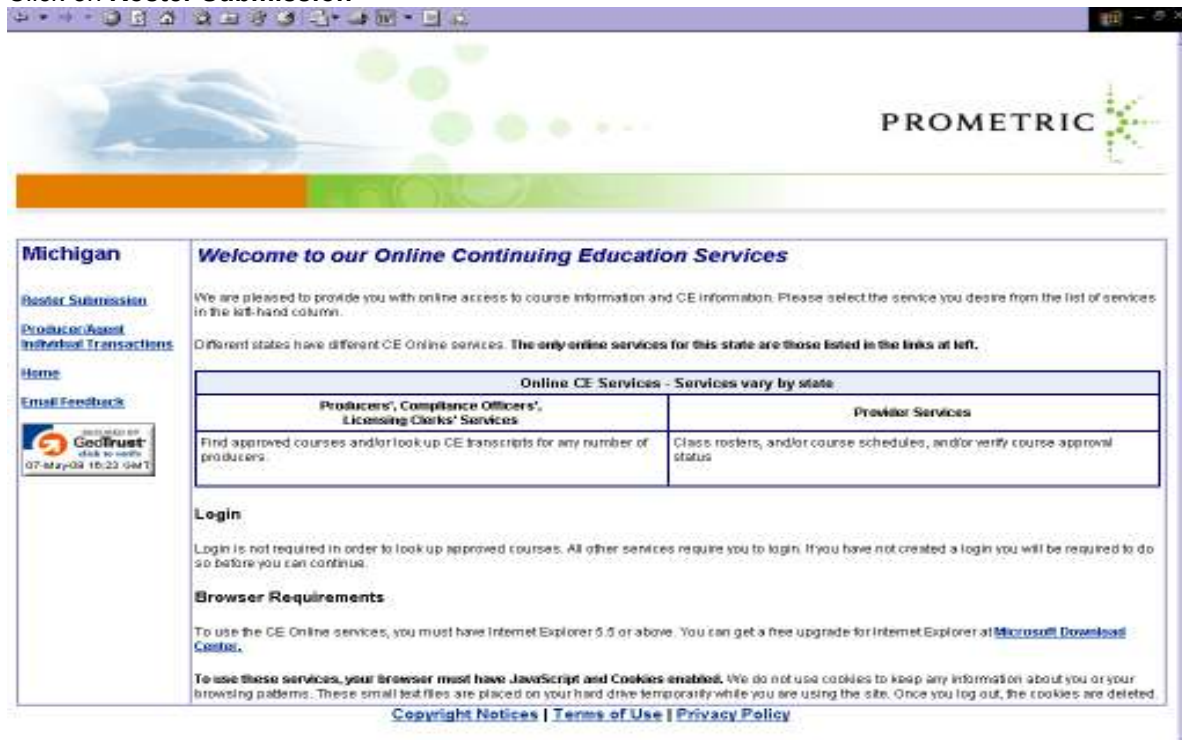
PROMETRIC

Michigan

Roster Submission

Producer/Agent Individual Transactions

Home

Email Feedback

SECURED BY GeoTrust click to verify 07-May-09 15:22 GMT

Welcome to our Online Continuing Education Services

We are pleased to provide you with online access to course information and CE information. Please select the service you desire from the list of services in the left-hand column.

Different states have different CE Online services. The only online services for this state are those listed in the links at left.

| Online CE Services - Services vary by state | |
|---|---|
| Producers', Compliance Officers', Licensing Clerks' Services | Provider Services |
| Find approved courses and/or look up CE transcripts for any number of producers. | Class rosters, and/or course schedules, and/or verify course approval status |

Login

Login is not required in order to look up approved courses. All other services require you to login. If you have not created a login you will be required to do so before you can continue.

Browser Requirements

To use the CE Online services, you must have Internet Explorer 5.5 or above. You can get a free upgrade for Internet Explorer at Microsoft Download Center.

To use these services, your browser must have JavaScript and Cookies enabled. We do not use cookies to keep any information about you or your browsing patterns. These small text files are placed on your hard drive temporarily while you are using the site. Once you log out, the cookies are deleted.

Copyright Notices | Terms of Use | Privacy Policy